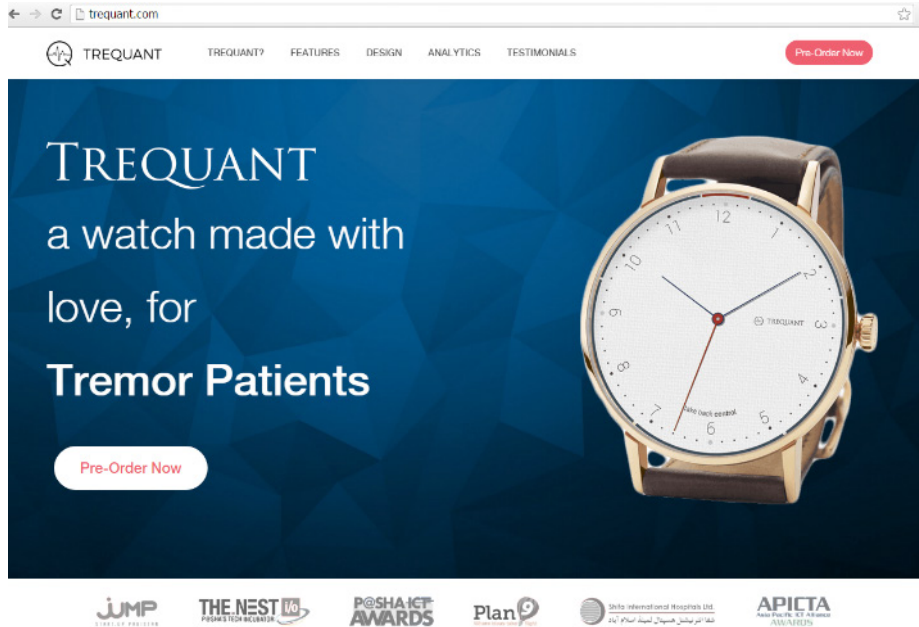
trequant.com

TREQUANT

TREQUANT?
FEATURES
DESIGN
ANALYTICS
TESTIMONIALS

Pre-Order Now

TREQUANT

a watch made with love, for

Tremor Patients

Pre-Order Now

12 1 2 3 4 5 6 7 8 9 10 11

TREQUANT

take back control

JUMP
STARTUP PROGRAM

THE.NEST I/O
P@SHA'S TECH INCUBATOR

P@SHA ICT AWARDS

Plan 9

Shifa International Hospitals Ltd.
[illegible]

APICTA
Asia Pacific ICT Alliance
AWARDS